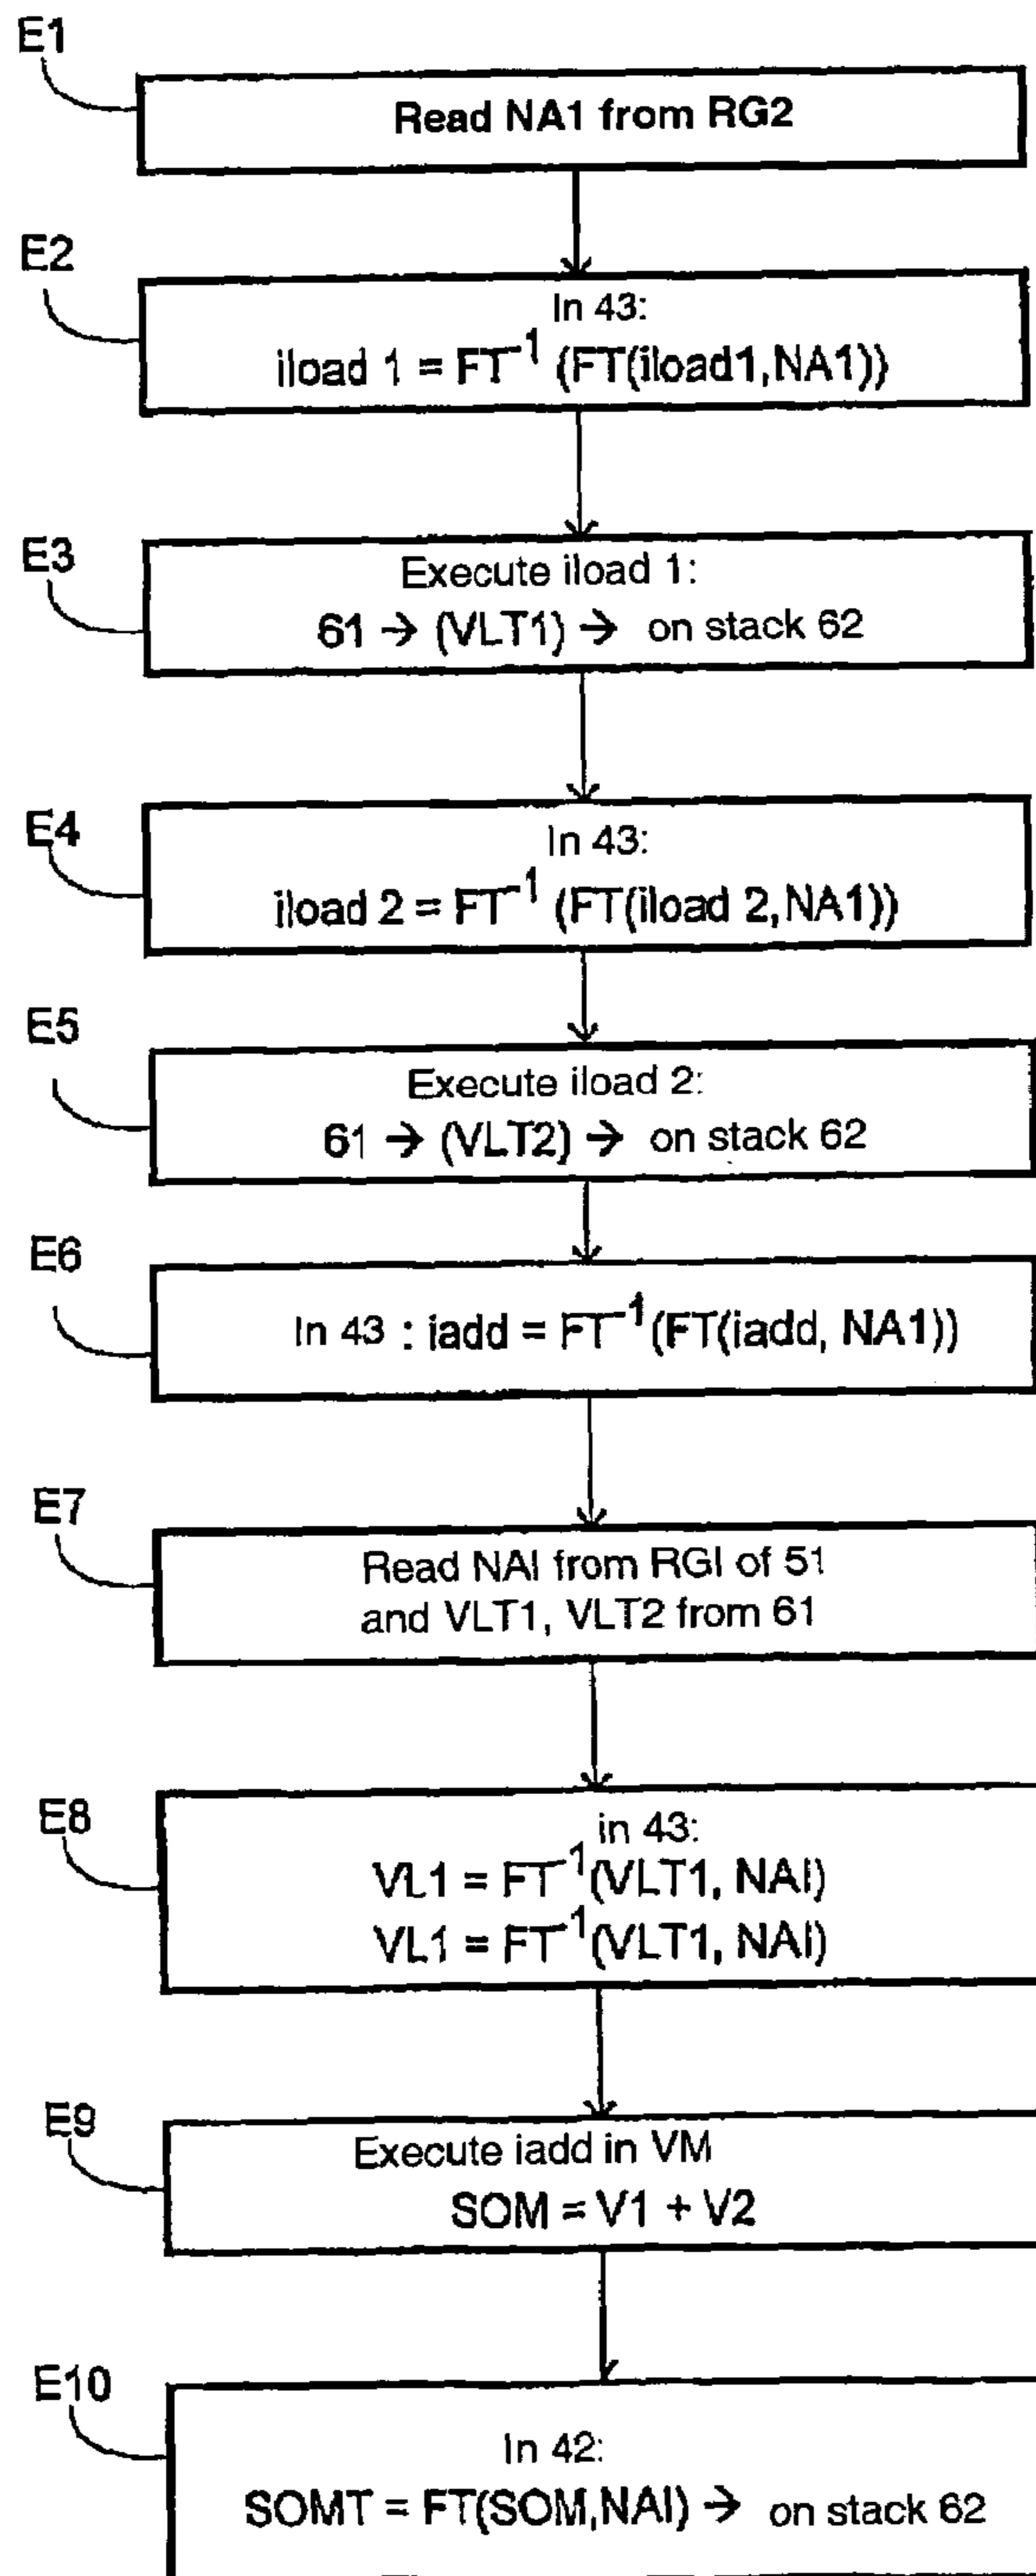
E1
Read NA1 from RG2

E2
In 43:
iload 1 = $FT^{-1}$ (FT(iload1,NA1))

E3
Execute iload 1:
61 → (VLT1) → on stack 62

E4
In 43:
iload 2 = $FT^{-1}$ (FT(iload 2,NA1))

E5
Execute iload 2:
61 → (VLT2) → on stack 62

E6
In 43 : iadd = $FT^{-1}$(FT(iadd, NA1))

E7
Read NAI from RGI of 51
and VLT1, VLT2 from 61

E8
in 43:
VL1 = $FT^{-1}$(VLT1, NAI)
VL1 = $FT^{-1}$(VLT1, NAI)

E9
Execute iadd in VM
SOM = V1 + V2

E10
In 42:
SOMT = FT(SOM,NAI) → on stack 62